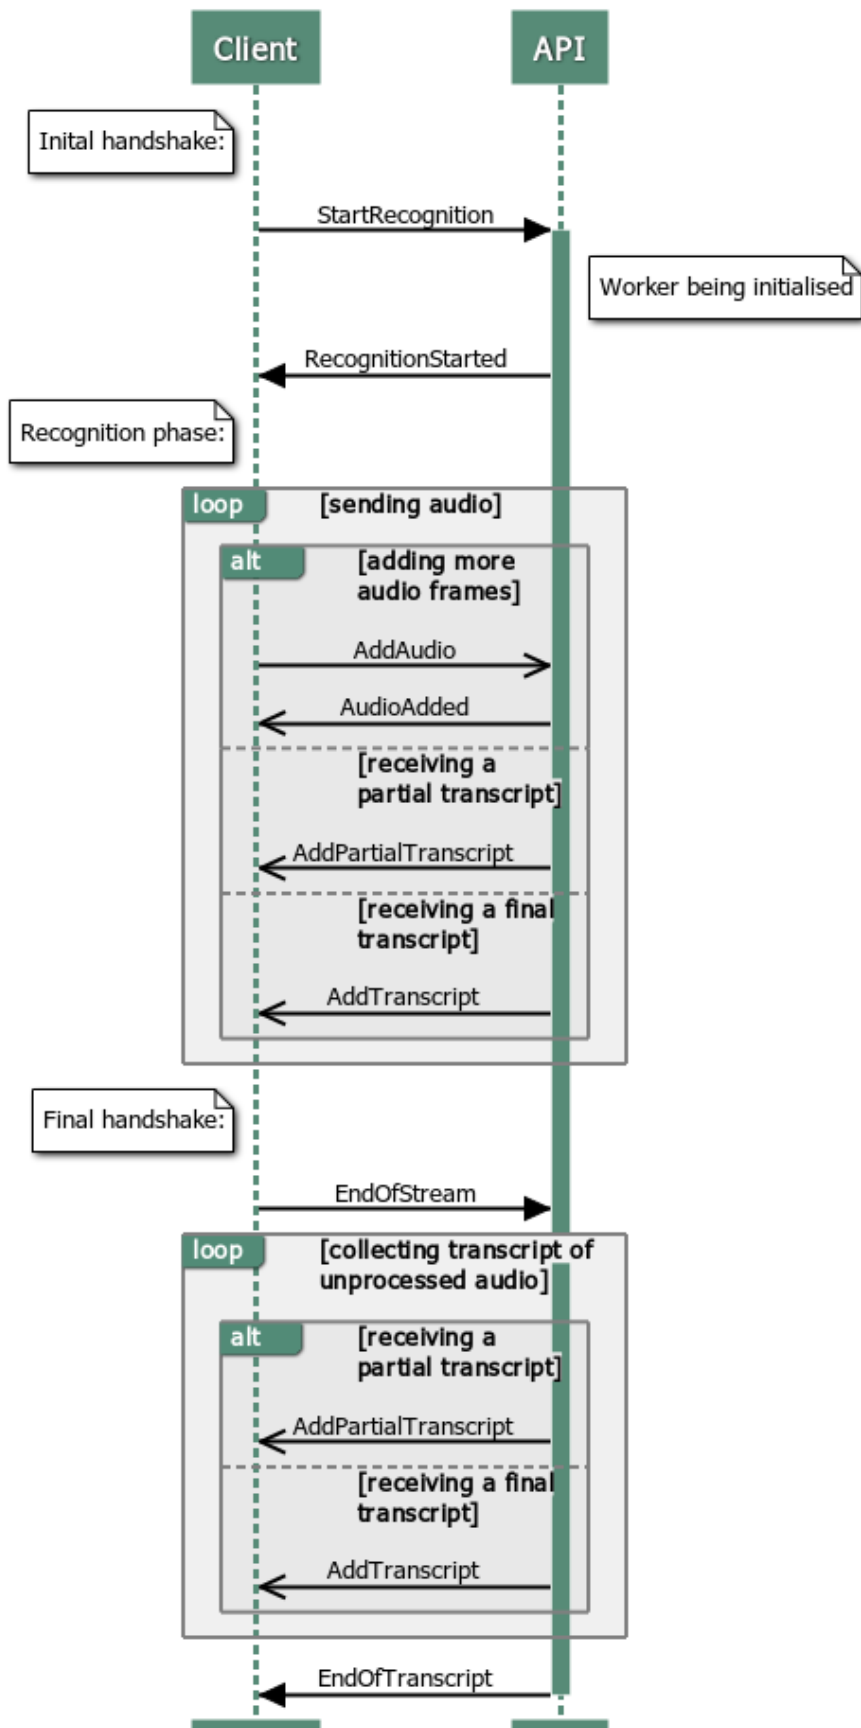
Client

API

Inital handshake:

StartRecognition

Worker being initialised

RecognitionStarted

Recognition phase:

loop [sending audio]

alt [adding more audio frames]

AddAudio

AudioAdded

[receiving a partial transcript]

AddPartialTranscript

[receiving a final transcript]

AddTranscript

Final handshake:

EndOfStream

loop [collecting transcript of unprocessed audio]

alt [receiving a partial transcript]

AddPartialTranscript

[receiving a final transcript]

AddTranscript

EndOfTranscript